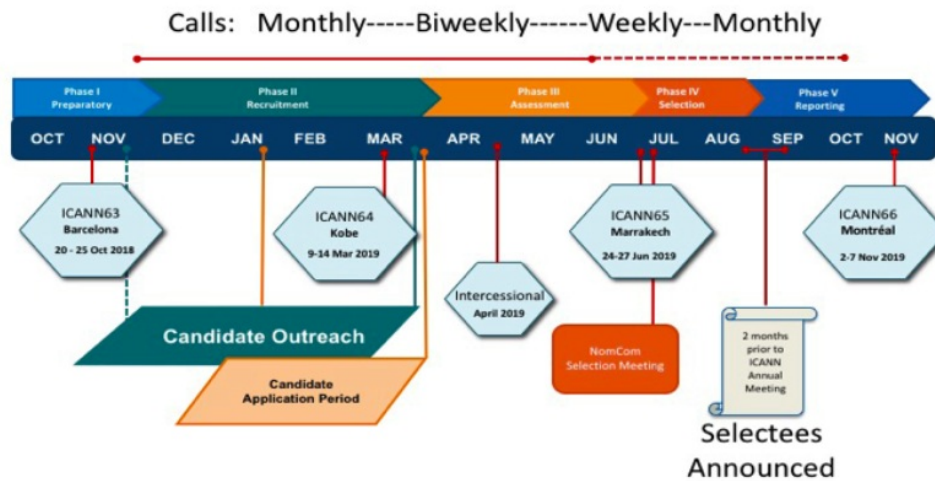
Calls: Monthly-----Biweekly------Weekly---Monthly

Phase I Preparatory

Phase II Recruitment

Phase III Assessment

Phase IV Selection

Phase V Reporting

OCT NOV DEC JAN FEB MAR APR MAY JUN JUL AUG SEP OCT NOV

ICANN63 Barcelona 20 - 25 Oct 2018

ICANN64 Kobe 9-14 Mar 2019

Intercessional April 2019

ICANN65 Marrakech 24-27 Jun 2019

ICANN66 Montréal 2-7 Nov 2019

Candidate Outreach

Candidate Application Period

NomCom Selection Meeting

2 months prior to ICANN Annual Meeting

Selectees Announced